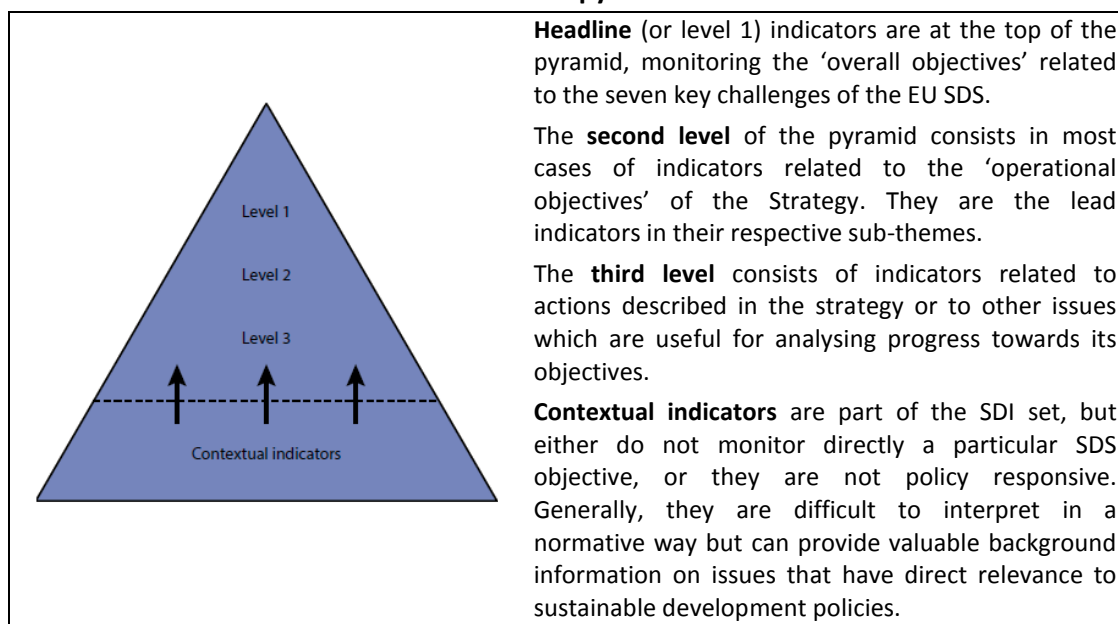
Level 1

Level 2

Level 3

Contextual indicators

**Headline** (or level 1) indicators are at the top of the pyramid, monitoring the 'overall objectives' related to the seven key challenges of the EU SDS.

The **second level** of the pyramid consists in most cases of indicators related to the 'operational objectives' of the Strategy. They are the lead indicators in their respective sub-themes.

The **third level** consists of indicators related to actions described in the strategy or to other issues which are useful for analysing progress towards its objectives.

**Contextual indicators** are part of the SDI set, but either do not monitor directly a particular SDS objective, or they are not policy responsive. Generally, they are difficult to interpret in a normative way but can provide valuable background information on issues that have direct relevance to sustainable development policies.